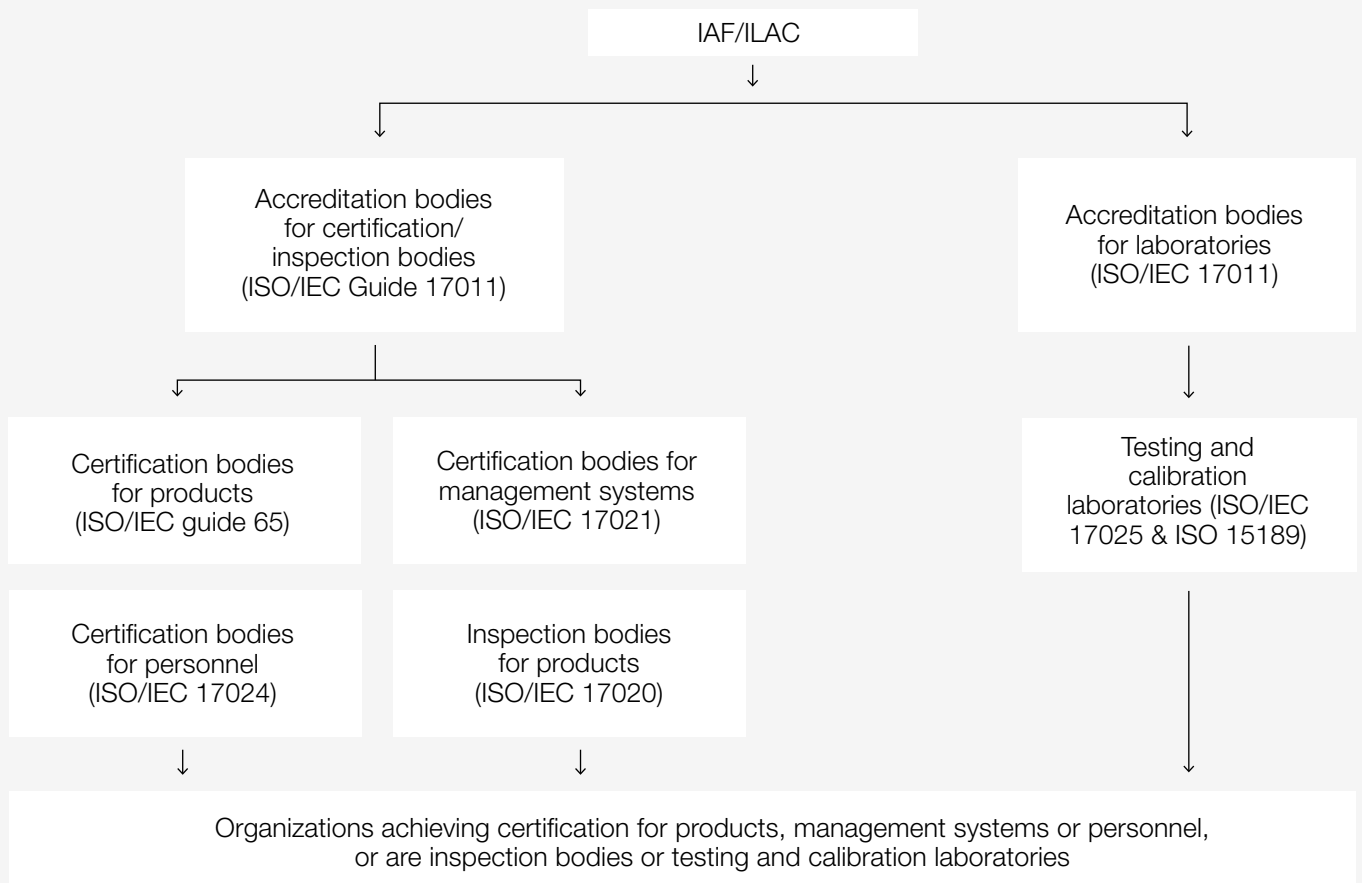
IAF/ILAC

Accreditation bodies for certification/ inspection bodies (ISO/IEC Guide 17011)

Accreditation bodies for laboratories (ISO/IEC 17011)

Certification bodies for products (ISO/IEC guide 65)

Certification bodies for management systems (ISO/IEC 17021)

Testing and calibration laboratories (ISO/IEC 17025 & ISO 15189)

Certification bodies for personnel (ISO/IEC 17024)

Inspection bodies for products (ISO/IEC 17020)

Organizations achieving certification for products, management systems or personnel, or are inspection bodies or testing and calibration laboratories